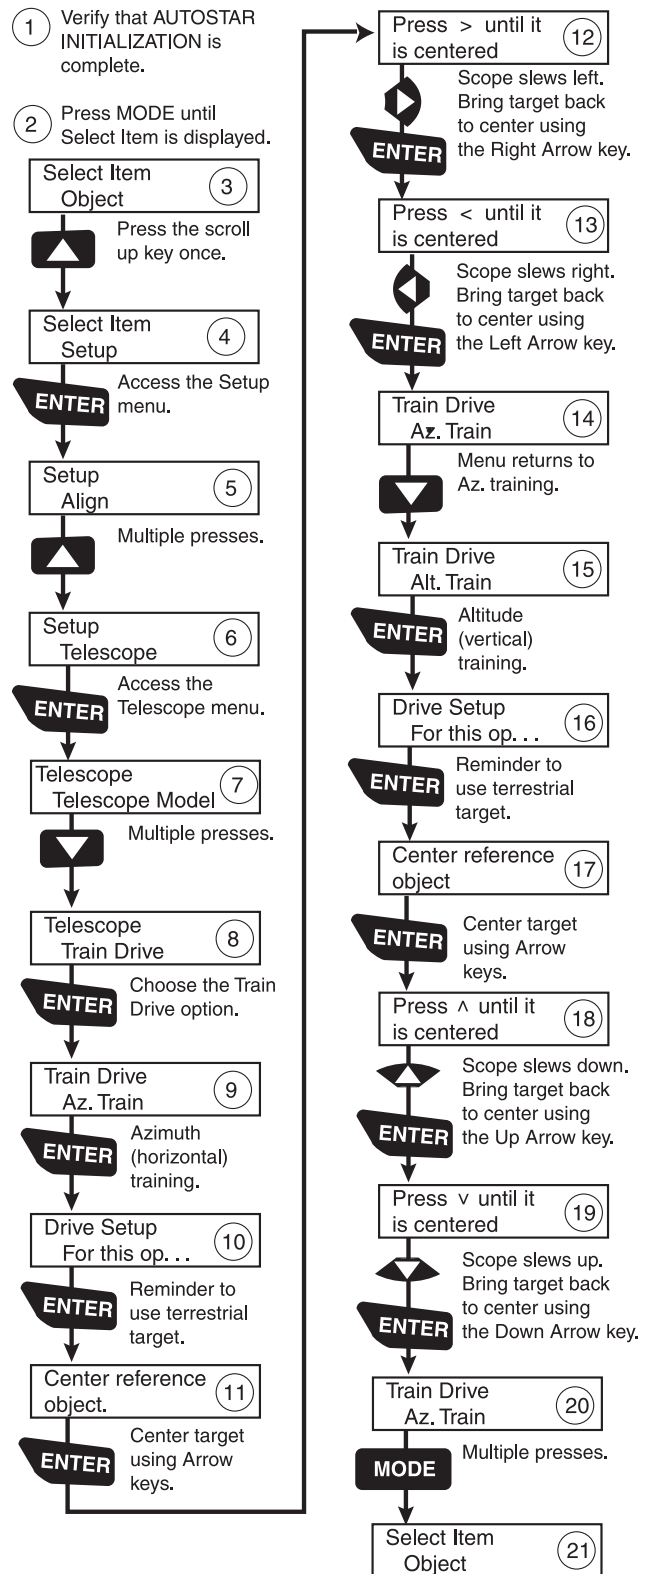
1 Verify that AUTOSTAR INITIALIZATION is complete.

2 Press MODE until Select Item is displayed.

Select Item
Object 3

Press the scroll up key once.

Select Item
Setup 4

ENTER Access the Setup menu.

Setup
Align 5

Multiple presses.

Setup
Telescope 6

ENTER Access the Telescope menu.

Telescope
Telescope Model 7

Multiple presses.

Telescope
Train Drive 8

ENTER Choose the Train Drive option.

Train Drive
Az. Train 9

ENTER Azimuth (horizontal) training.

Drive Setup
For this op. . . 10

ENTER Reminder to use terrestrial target.

Center reference object. 11

ENTER Center target using Arrow keys.

Press > until it is centered 12

Scope slews left. Bring target back to center using the Right Arrow key.

ENTER

Press < until it is centered 13

Scope slews right. Bring target back to center using the Left Arrow key.

ENTER

Train Drive
Az. Train 14

Menu returns to Az. training.

Train Drive
Alt. Train 15

ENTER Altitude (vertical) training.

Drive Setup
For this op. . . 16

ENTER Reminder to use terrestrial target.

Center reference object 17

ENTER Center target using Arrow keys.

Press ^ until it is centered 18

Scope slews down. Bring target back to center using

ENTER the Up Arrow key.

Press v until it is centered 19

Scope slews up. Bring target back to center using

ENTER the Down Arrow key.

Train Drive
Az. Train 20

MODE Multiple presses.

Select Item
Object 21